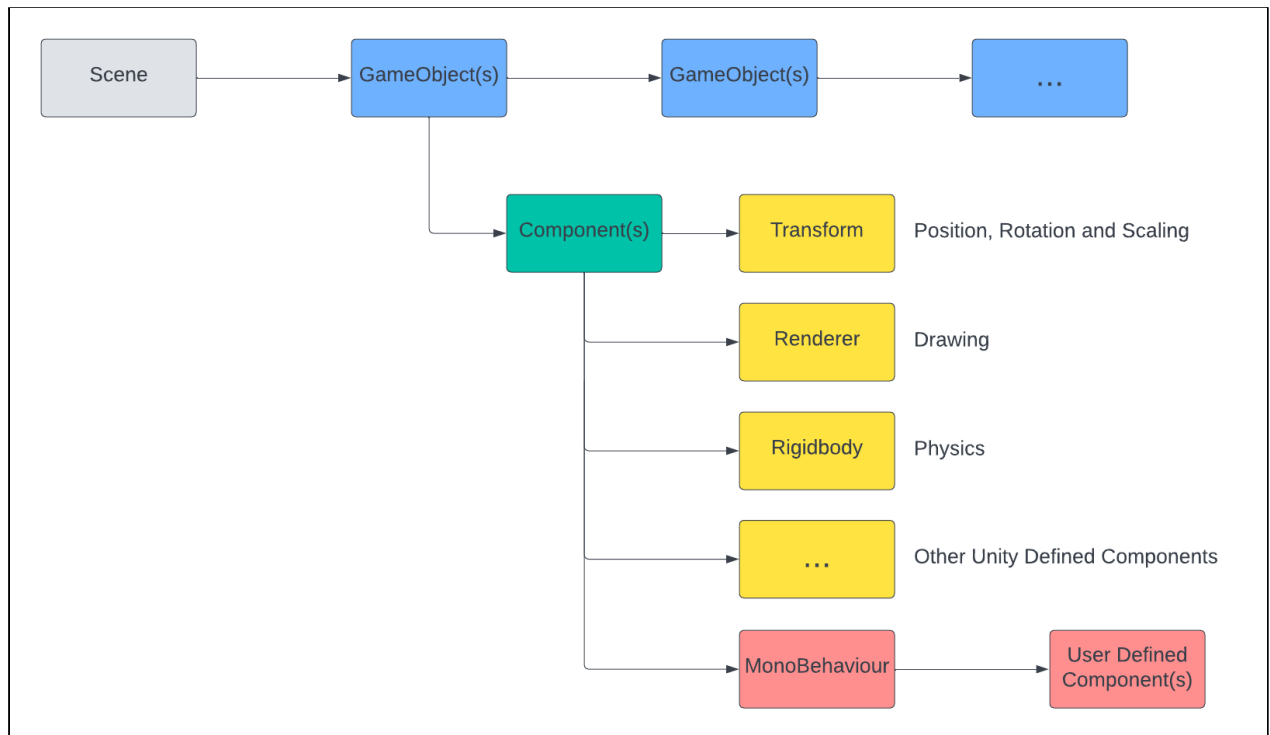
Scene

GameObject(s)

GameObject(s)

...

Component(s)

Transform

Position, Rotation and Scaling

Renderer

Drawing

Rigidbody

Physics

...

Other Unity Defined Components

MonoBehaviour

User Defined Component(s)